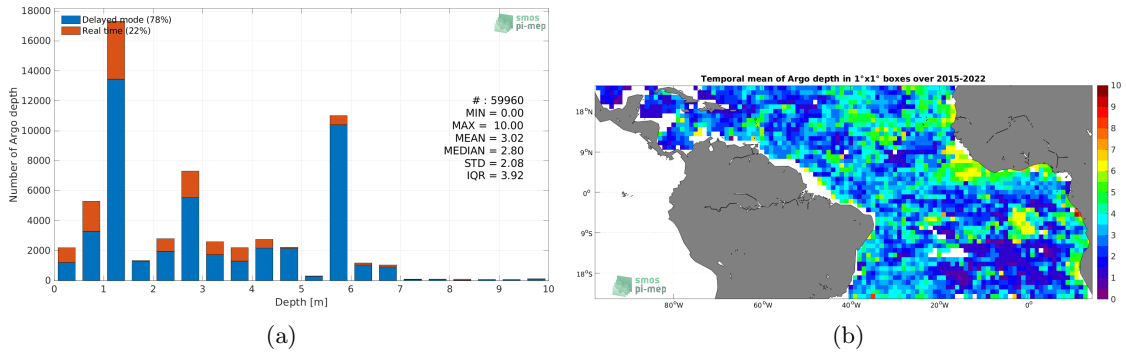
Delayed mode (78%)
Real time (22%)

smos pi-mep

Number of Argo depth

18000
16000
14000
12000
10000
8000
6000
4000
2000
0

0 1 2 3 4 5 6 7 8 9 10

Depth [m]

# : 59960
MIN = 0.00
MAX = 10.00
MEAN = 3.02
MEDIAN = 2.80
STD = 2.08
IQR = 3.92

(a)

Temporal mean of Argo depth in 1°x1° boxes over 2015-2022

18°N
9°N
0°
9°S
18°S

80°W 60°W 40°W 20°W 0°

10
9
8
7
6
5
4
3
2
1
0

smos pi-mep

(b)